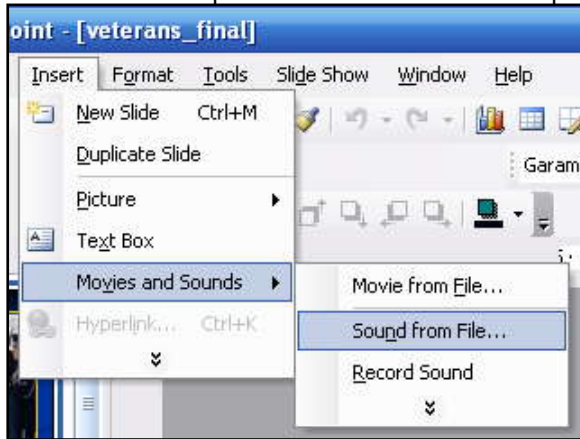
oint - [veterans_final]

Insert Format Tools Slide Show Window Help

New Slide Ctrl+M

Duplicate Slide

Picture

Text Box

Movies and Sounds

Hyperlink... Ctrl+K

Garam

Movie from File...

Sound from File...

Record Sound